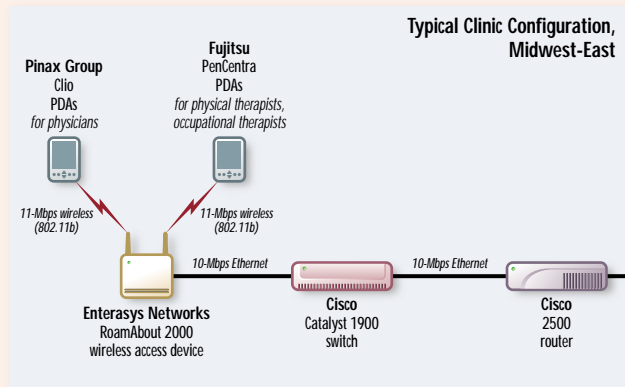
Typical Clinic Configuration, Midwest-East

Pinax Group
Clio
PDAs
for physicians

Fujitsu
PenCentra
PDAs
for physical therapists, occupational therapists

11-Mbps wireless (802.11b)

11-Mbps wireless (802.11b)

10-Mbps Ethernet

10-Mbps Ethernet

Enterasys Networks
RoamAbout 2000
wireless access device

Cisco
Catalyst 1900
switch

Cisco
2500
router